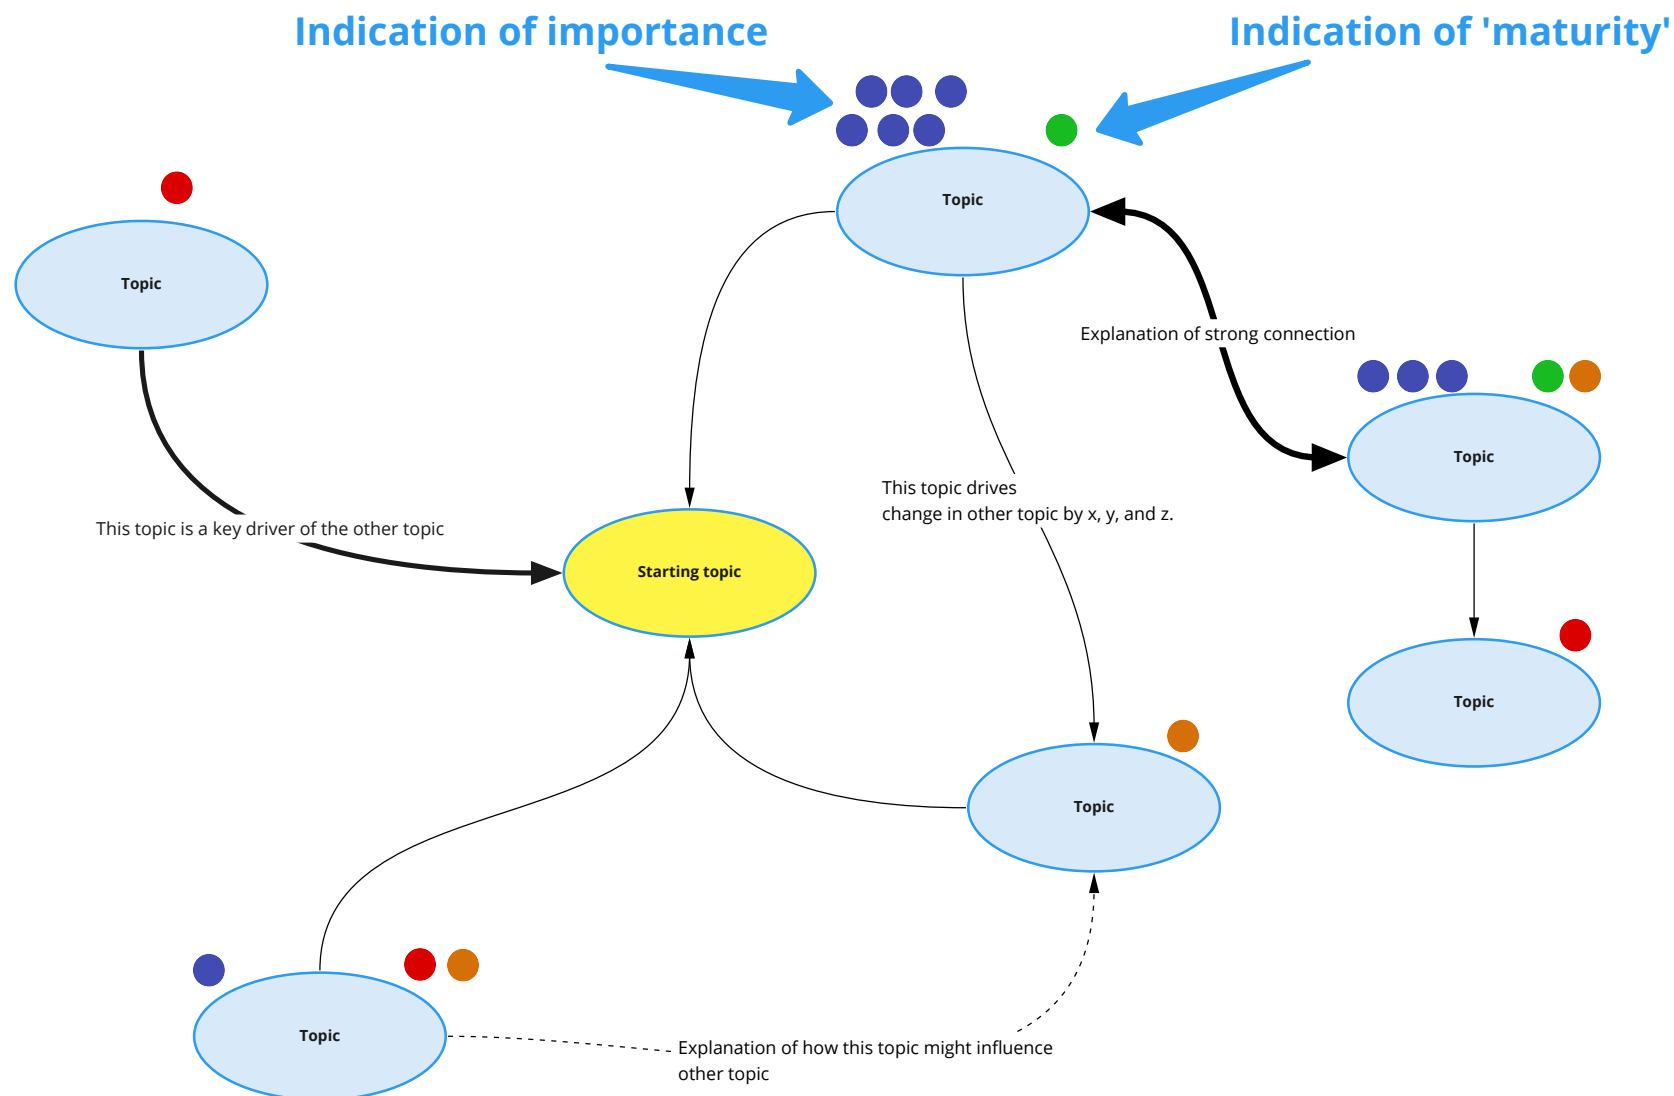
Indication of importance

Indication of 'maturity'

Topic

Topic

Explanation of strong connection

Topic

This topic drives
change in other topic by x, y, and z.

This topic is a key driver of the other topic

Starting topic

Topic

Topic

Topic

Explanation of how this topic might influence other topic